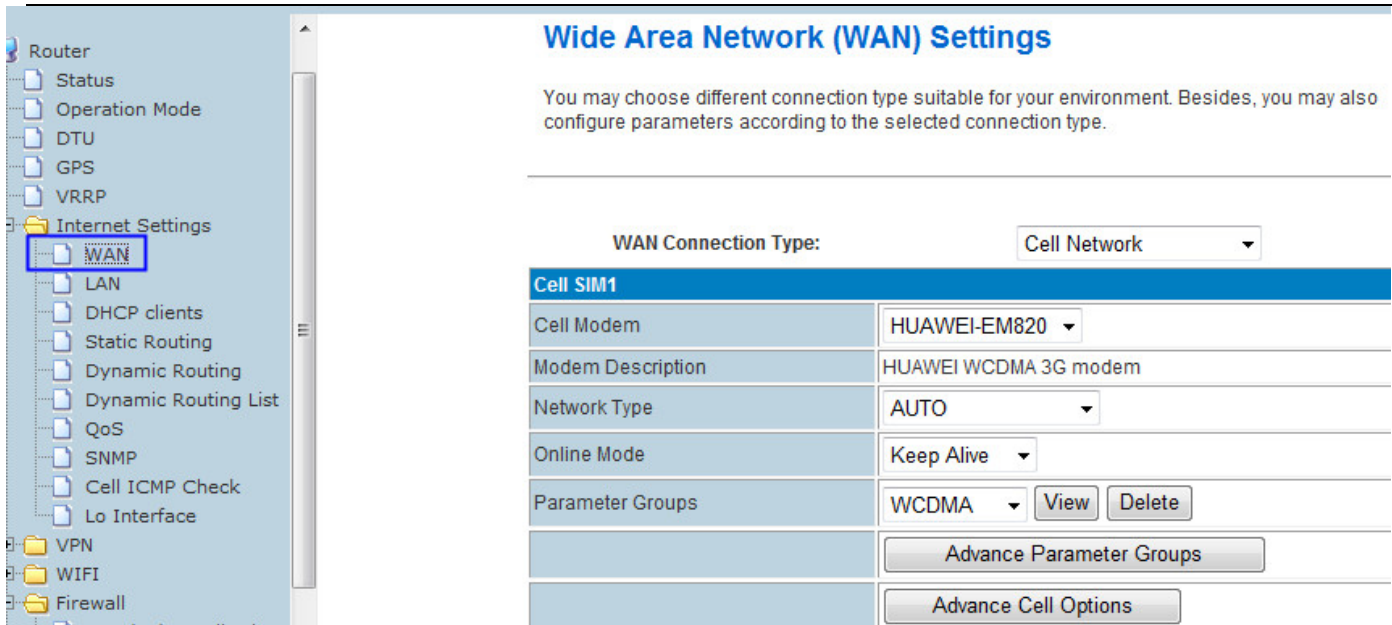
Router
Status
Operation Mode
DTU
GPS
VRRP
Internet Settings
WAN
LAN
DHCP clients
Static Routing
Dynamic Routing
Dynamic Routing List
QoS
SNMP
Cell ICMP Check
Lo Interface
VPN
WIFI
Firewall

Wide Area Network (WAN) Settings

You may choose different connection type suitable for your environment. Besides, you may also configure parameters according to the selected connection type.

WAN Connection Type: Cell Network

| Cell SIM1 | |
|---|---|
| Cell Modem | HUAWEI-EM820 |
| Modem Description | HUAWEI WCDMA 3G modem |
| Network Type | AUTO |
| Online Mode | Keep Alive |
| Parameter Groups | WCDMA View Delete |
| | Advance Parameter Groups |
| | Advance Cell Options |